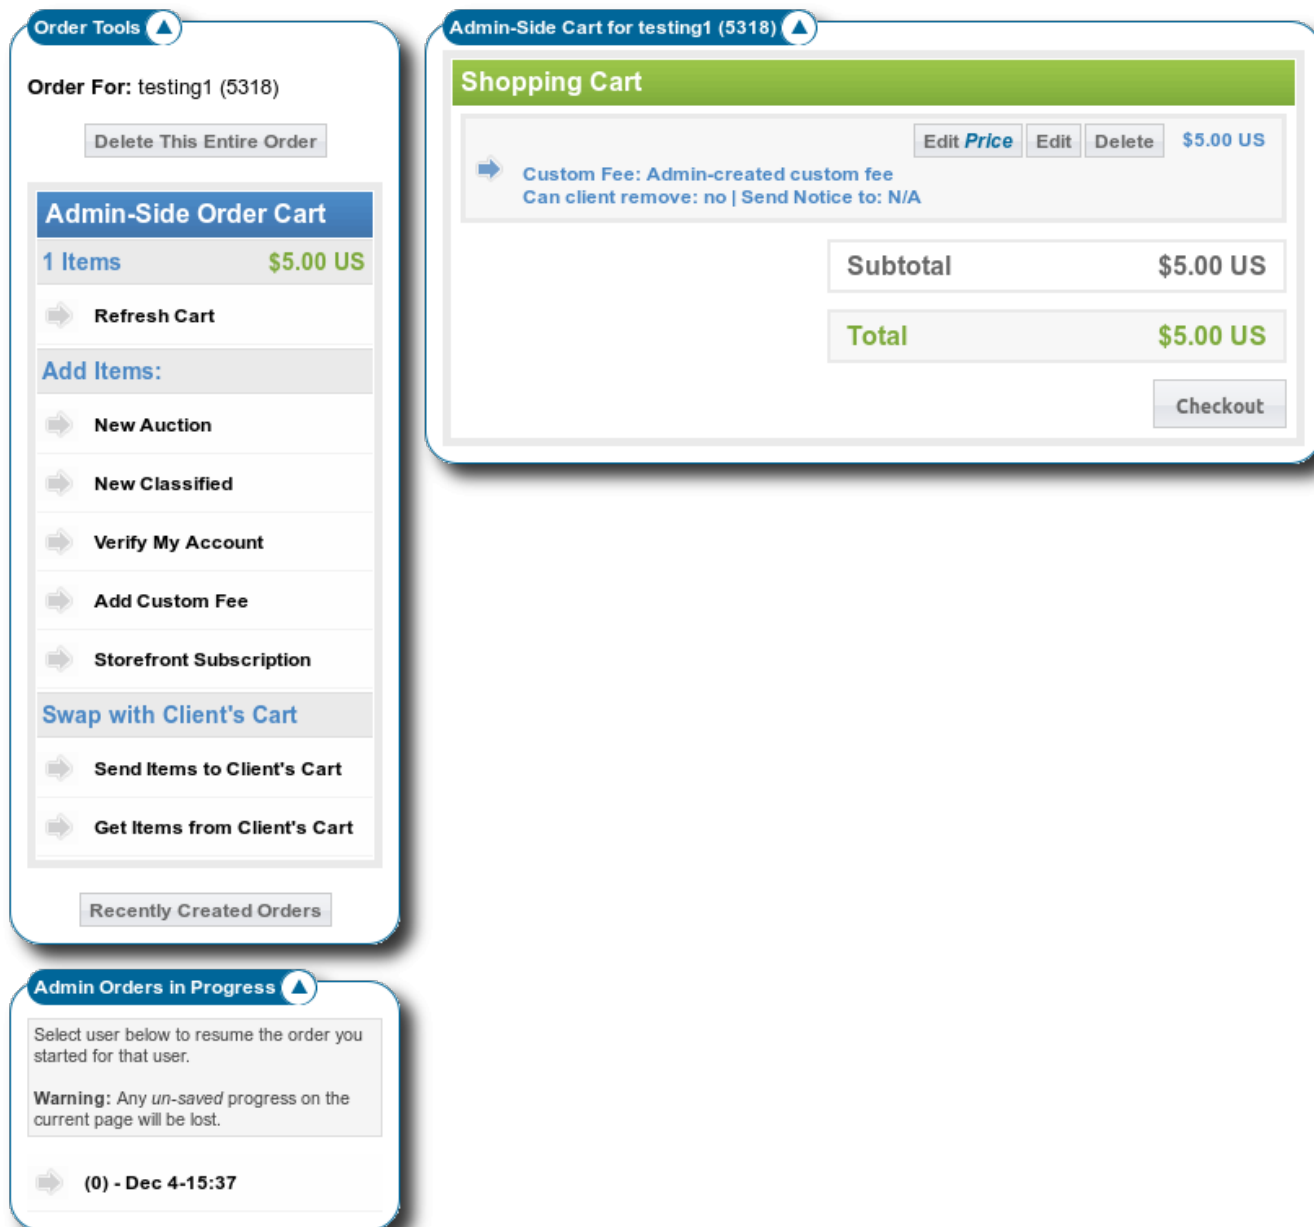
Order Tools

Order For: testing1 (5318)

Delete This Entire Order

Admin-Side Order Cart

1 Items $5.00 US

Refresh Cart

Add Items:

New Auction

New Classified

Verify My Account

Add Custom Fee

Storefront Subscription

Swap with Client's Cart

Send Items to Client's Cart

Get Items from Client's Cart

Recently Created Orders

Admin Orders in Progress

Select user below to resume the order you started for that user.

Warning: Any un-saved progress on the current page will be lost.

(0) - Dec 4-15:37

Admin-Side Cart for testing1 (5318)

Shopping Cart

Edit Price Edit Delete $5.00 US

Custom Fee: Admin-created custom fee
Can client remove: no | Send Notice to: N/A

| Subtotal | $5.00 US |
|---|---|
| Total | $5.00 US |

Checkout